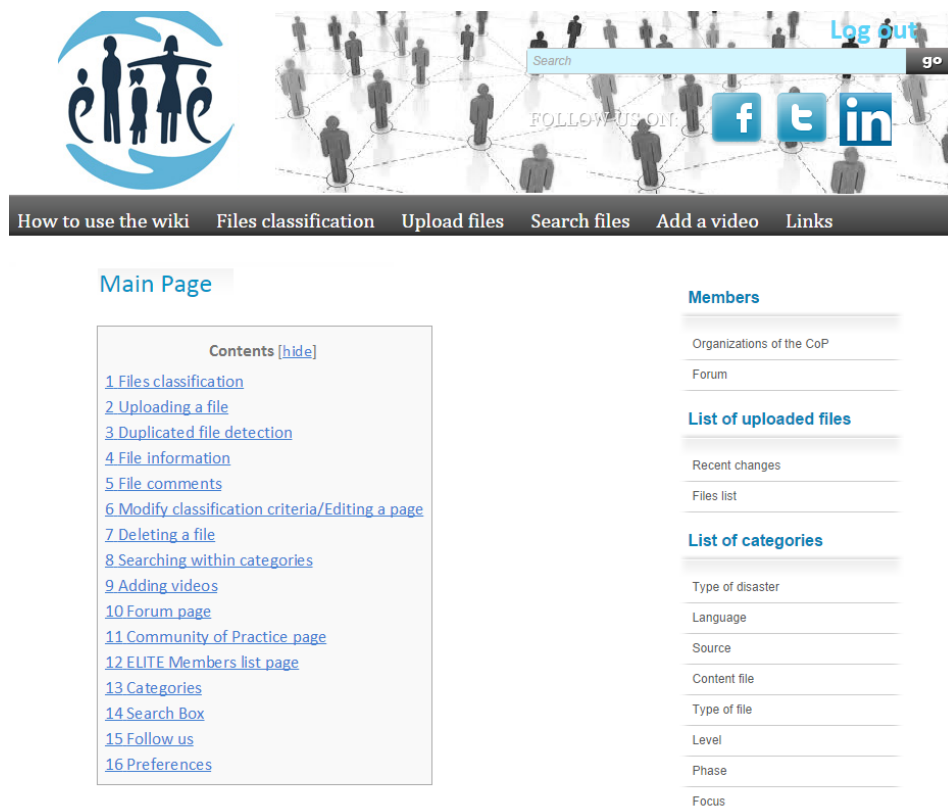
elite

Log out

Search

go

FOLLOW US ON:

How to use the wiki   Files classification   Upload files   Search files   Add a video   Links

Main Page

Contents [hide]

1 Files classification
2 Uploading a file
3 Duplicated file detection
4 File information
5 File comments
6 Modify classification criteria/Editing a page
7 Deleting a file
8 Searching within categories
9 Adding videos
10 Forum page
11 Community of Practice page
12 ELITE Members list page
13 Categories
14 Search Box
15 Follow us
16 Preferences

Members

Organizations of the CoP
Forum

List of uploaded files

Recent changes
Files list

List of categories

Type of disaster
Language
Source
Content file
Type of file
Level
Phase
Focus